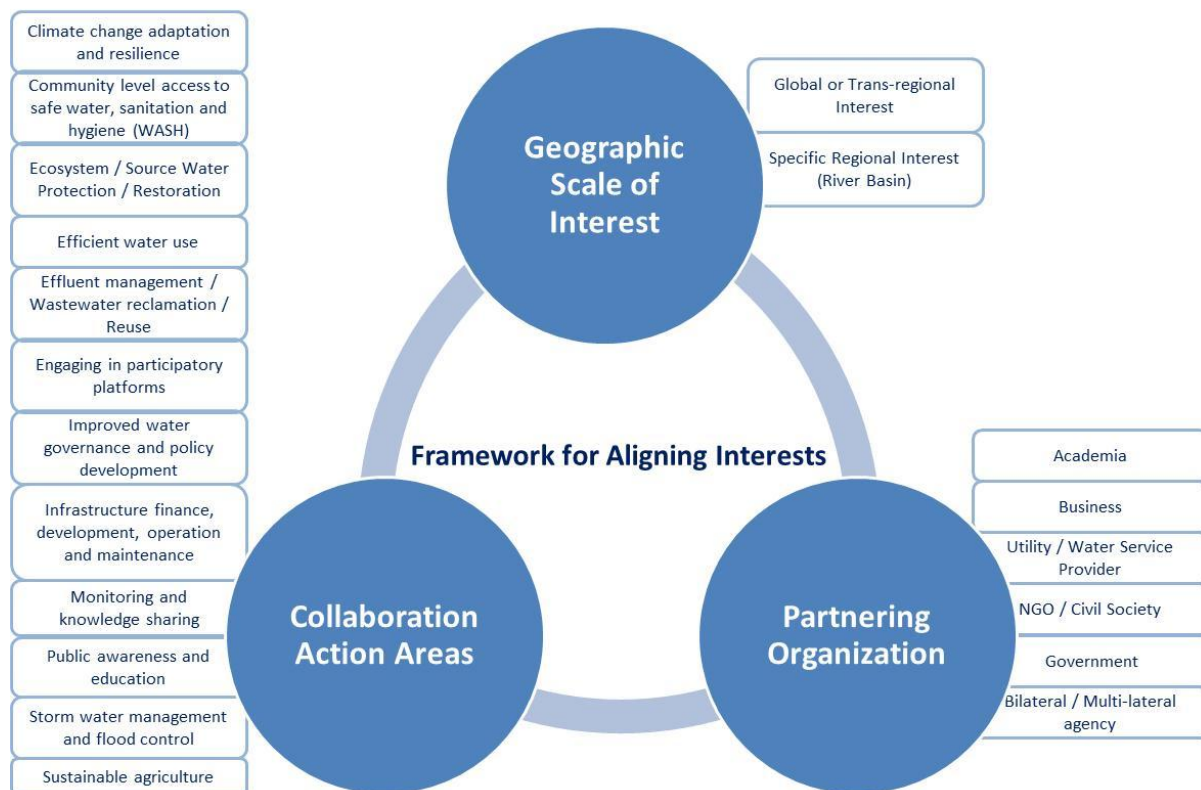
Climate change adaptation and resilience

Community level access to safe water, sanitation and hygiene (WASH)

Ecosystem / Source Water Protection / Restoration

Efficient water use

Effluent management / Wastewater reclamation / Reuse

Engaging in participatory platforms

Improved water governance and policy development

Infrastructure finance, development, operation and maintenance

Monitoring and knowledge sharing

Public awareness and education

Storm water management and flood control

Sustainable agriculture

Geographic Scale of Interest

Global or Trans-regional Interest

Specific Regional Interest (River Basin)

Framework for Aligning Interests

Collaboration Action Areas

Partnering Organization

Academia

Business

Utility / Water Service Provider

NGO / Civil Society

Government

Bilateral / Multi-lateral agency